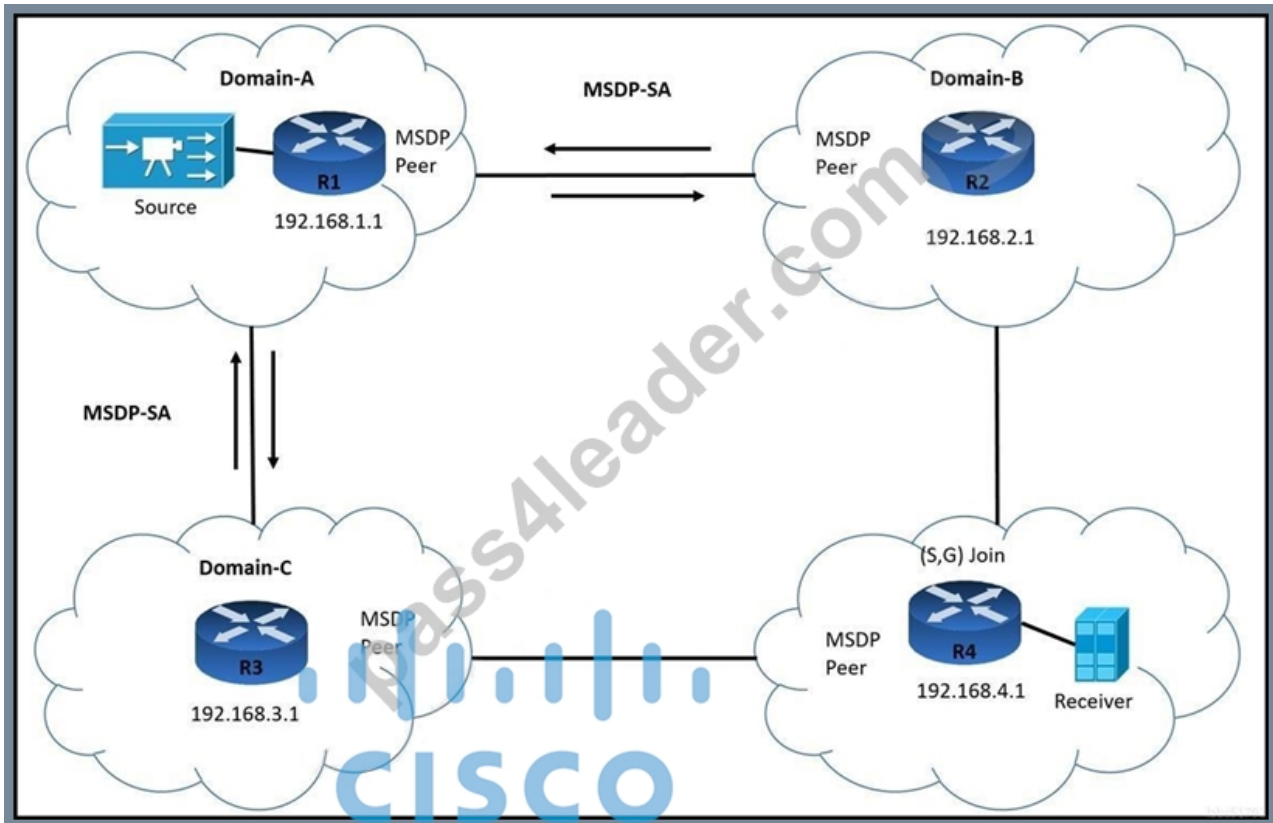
Domain-A

MSDP-SA

Domain-B

MSDP Peer

MSDP Peer

R1

R2

Source

192.168.1.1

192.168.2.1

MSDP-SA

Domain-C

(S,G) Join

MSDP Peer

R3

MSDP Peer

R4

192.168.3.1

192.168.4.1

Receiver

pass4leader.com

CISCO